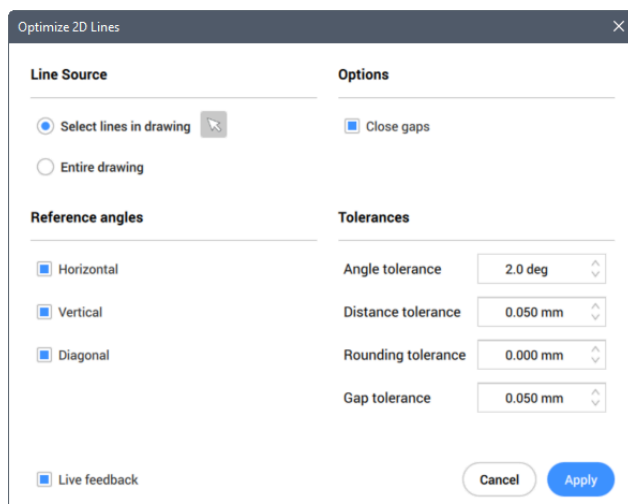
Optimize 2D Lines

Line Source

Select lines in drawing

Entire drawing

Reference angles

Horizontal

Vertical

Diagonal

Options

Close gaps

Tolerances

| | |
|---|---|
| Angle tolerance | 2.0 deg |
| Distance tolerance | 0.050 mm |
| Rounding tolerance | 0.000 mm |
| Gap tolerance | 0.050 mm |

Live feedback

Cancel

Apply